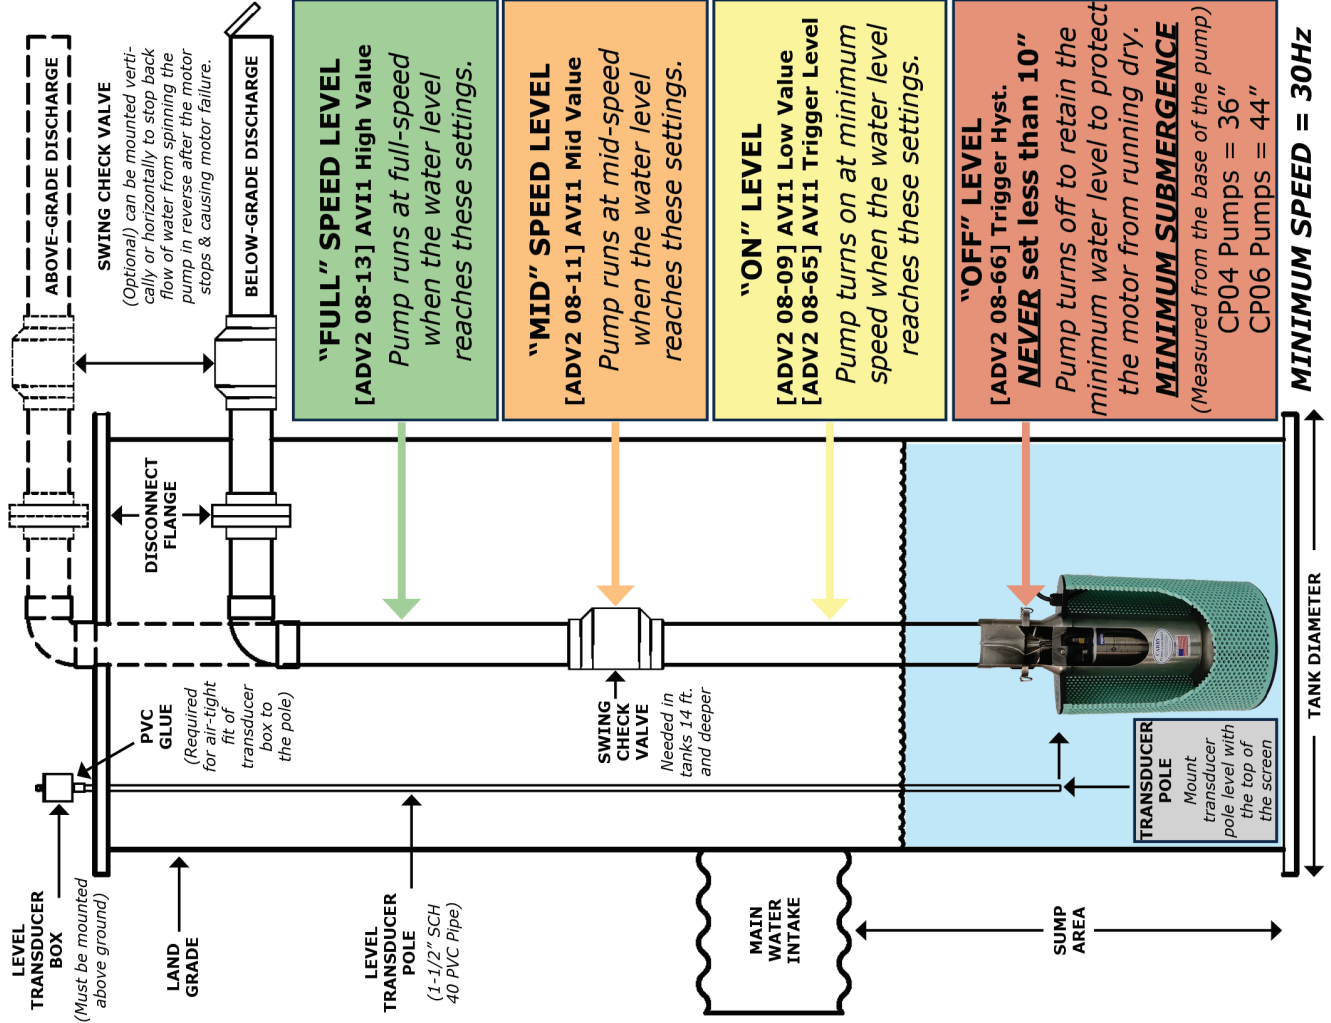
ABOVE-GRADE DISCHARGE

SWING CHECK VALVE
(Optional) can be mounted vertically or horizontally to stop back flow of water from spinning the pump in reverse after the motor stops & causing motor failure.

BELOW-GRADE DISCHARGE

"FULL" SPEED LEVEL
[ADV2 08-13] AVI1 High Value
Pump runs at full-speed when the water level reaches these settings.

"MID" SPEED LEVEL
[ADV2 08-11] AVI1 Mid Value
Pump runs at mid-speed when the water level reaches these settings.

"ON" LEVEL
[ADV2 08-09] AVI1 Low Value
[ADV2 08-65] AVI1 Trigger Level
Pump turns on at minimum speed when the water level reaches these settings.

"OFF" LEVEL
[ADV2 08-66] Trigger Hyst.
NEVER set less than 10"
Pump turns off to retain the minimum water level to protect the motor from running dry.
MINIMUM SUBMERGENCE
(Measured from the base of the pump)
CP04 Pumps = 36"
CP06 Pumps = 44"

MINIMUM SPEED = 30Hz

DISCONNECT FLANGE

PVC GLUE
(Required for air-tight fit of transducer box to the pole)

SWING CHECK VALVE
Needed in tanks 14 ft. and deeper

TRANSDUCER POLE
Mount transducer pole level with the top of the screen

TANK DIAMETER

LEVEL TRANSDUCER BOX
(Must be mounted above ground)

LAND GRADE

LEVEL TRANSDUCER POLE
(1-1/2" SCH 40 PVC Pipe)

MAIN WATER INTAKE

SUMP AREA